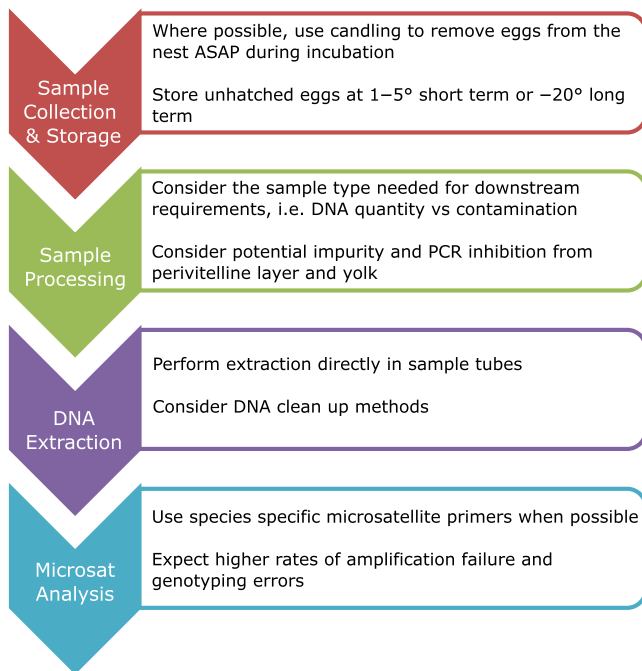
Sample Collection & Storage

Where possible, use candling to remove eggs from the nest ASAP during incubation

Store unhatched eggs at 1–5° short term or −20° long term

Sample Processing

Consider the sample type needed for downstream requirements, i.e. DNA quantity vs contamination

Consider potential impurity and PCR inhibition from perivitelline layer and yolk

DNA Extraction

Perform extraction directly in sample tubes

Consider DNA clean up methods

Microsat Analysis

Use species specific microsatellite primers when possible

Expect higher rates of amplification failure and genotyping errors